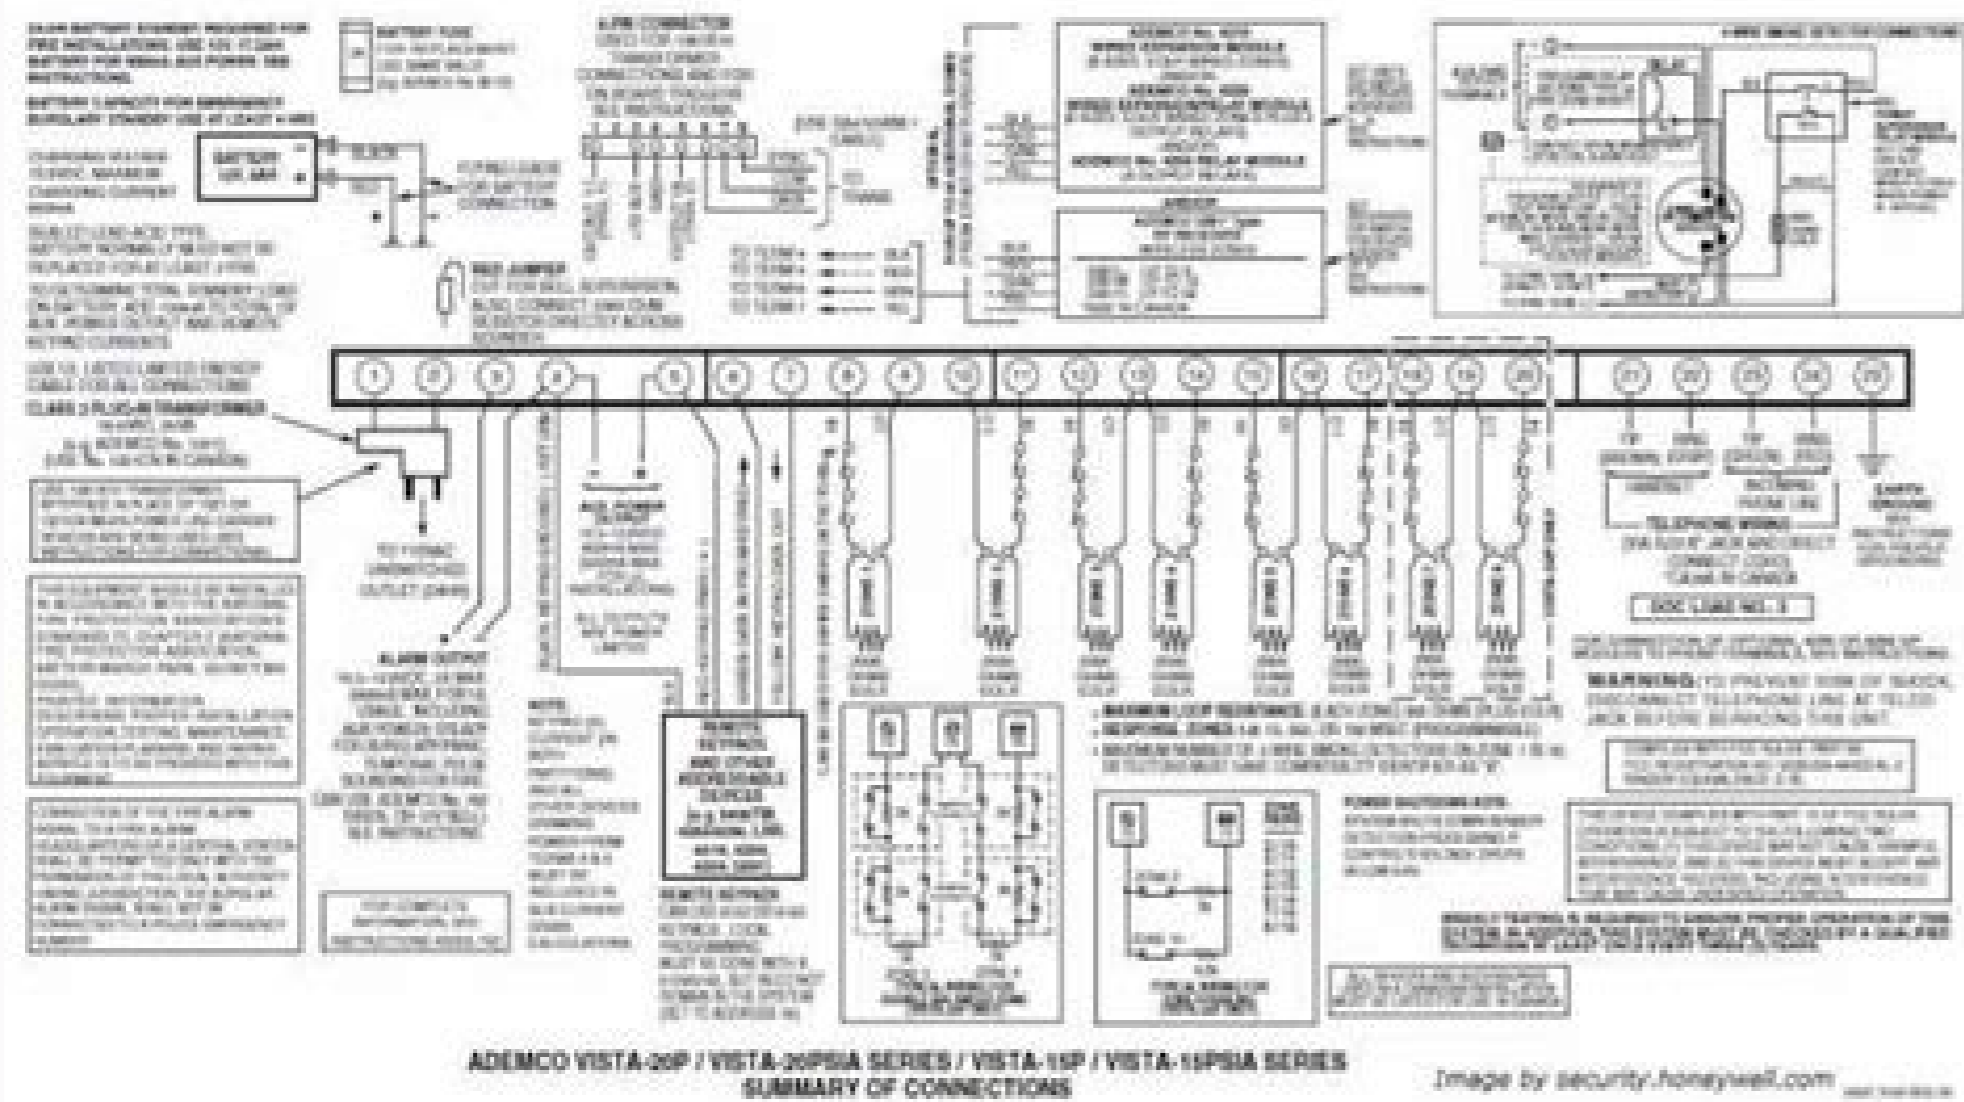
ADEMCO VISTA-20P / VISTA-20PSIA SERIES / VISTA-15P / VISTA-15PSIA SERIES
SUMMARY OF CONNECTIONS

Image by security.honeywell.com

BATTERY
12V, 4AH

1 2 3 4 5 6 7 8 9 10 11 12 13 14 15 16 17 18 19 20 21 22 23 24 25

ALARM OUTPUT

REMOTE KEYPADS

WARNING:

TELEPHONE WIRING

EARTH GROUND

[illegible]